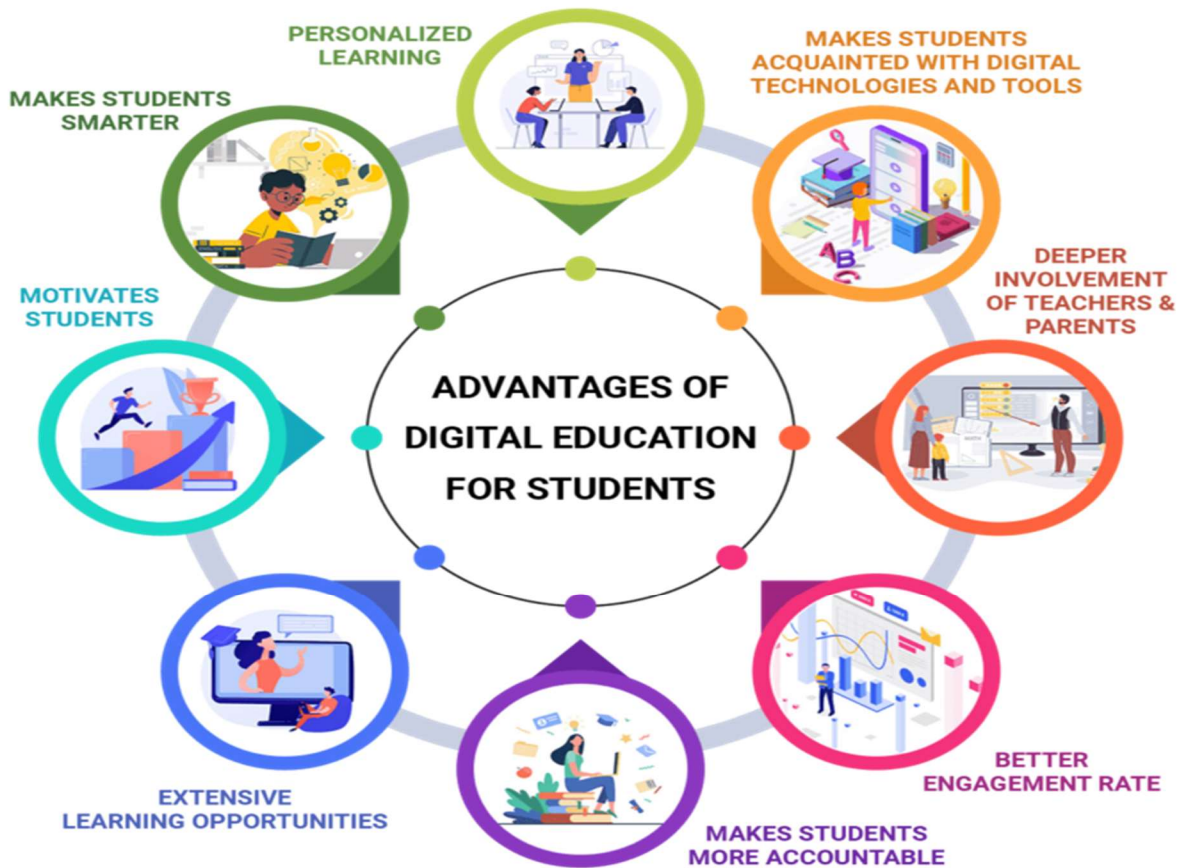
PERSONALIZED LEARNING

MAKES STUDENTS ACQUAINTED WITH DIGITAL TECHNOLOGIES AND TOOLS

MAKES STUDENTS SMARTER

DEEPER INVOLVEMENT OF TEACHERS & PARENTS

MOTIVATES STUDENTS

ADVANTAGES OF DIGITAL EDUCATION FOR STUDENTS

BETTER ENGAGEMENT RATE

EXTENSIVE LEARNING OPPORTUNITIES

MAKES STUDENTS MORE ACCOUNTABLE